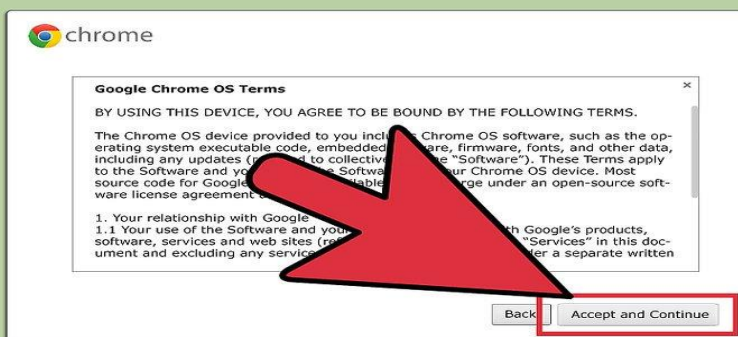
chrome

Google Chrome OS Terms

BY USING THIS DEVICE, YOU AGREE TO BE BOUND BY THE FOLLOWING TERMS.

The Chrome OS device provided to you incl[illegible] Chrome OS software, such as the operating system executable code, embedded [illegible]ware, firmware, fonts, and other data, including any updates ([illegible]d to collectiv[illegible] the "Software"). These Terms apply to the Software and yo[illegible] Softwa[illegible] our Chrome OS device. Most source code for Google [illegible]lable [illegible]rge under an open-source software license agreement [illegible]

1. Your relationship with Google
1.1 Your use of the Software and you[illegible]th Google's products, software, services and web sites (re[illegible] "Services" in this document and excluding any service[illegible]der a separate written

Back

Accept and Continue